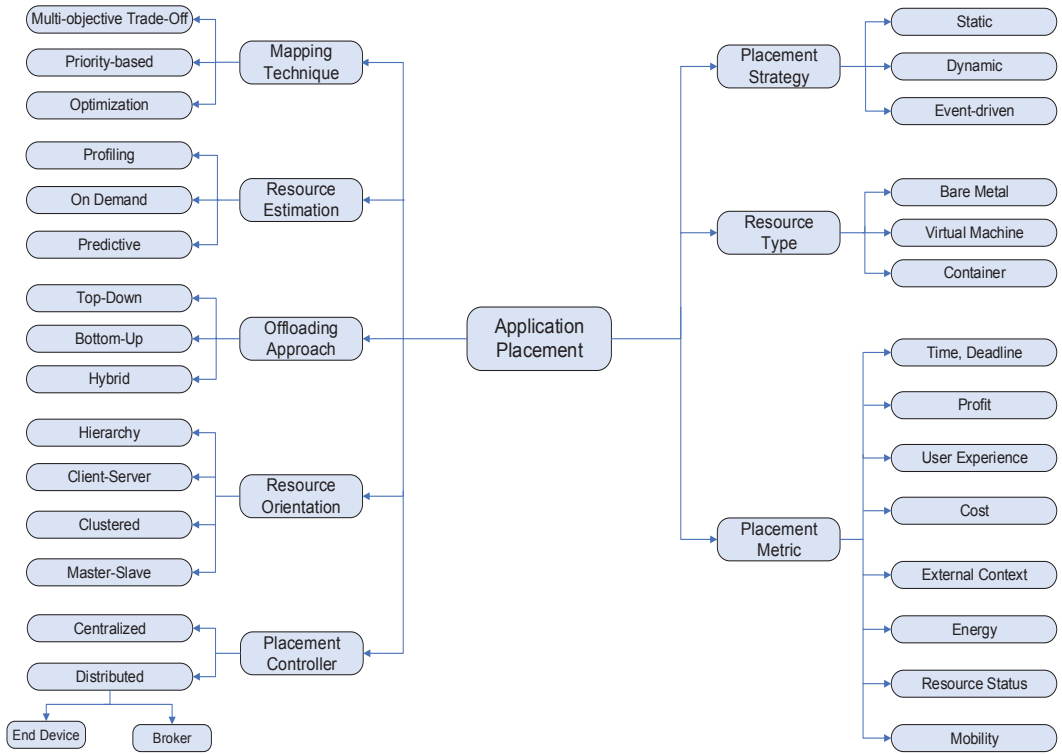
Application Placement

Mapping Technique
Multi-objective Trade-Off
Priority-based
Optimization

Resource Estimation
Profiling
On Demand
Predictive

Offloading Approach
Top-Down
Bottom-Up
Hybrid

Resource Orientation
Hierarchy
Client-Server
Clustered
Master-Slave

Placement Controller
Centralized
Distributed
End Device
Broker

Placement Strategy
Static
Dynamic
Event-driven

Resource Type
Bare Metal
Virtual Machine
Container

Placement Metric
Time, Deadline
Profit
User Experience
Cost
External Context
Energy
Resource Status
Mobility